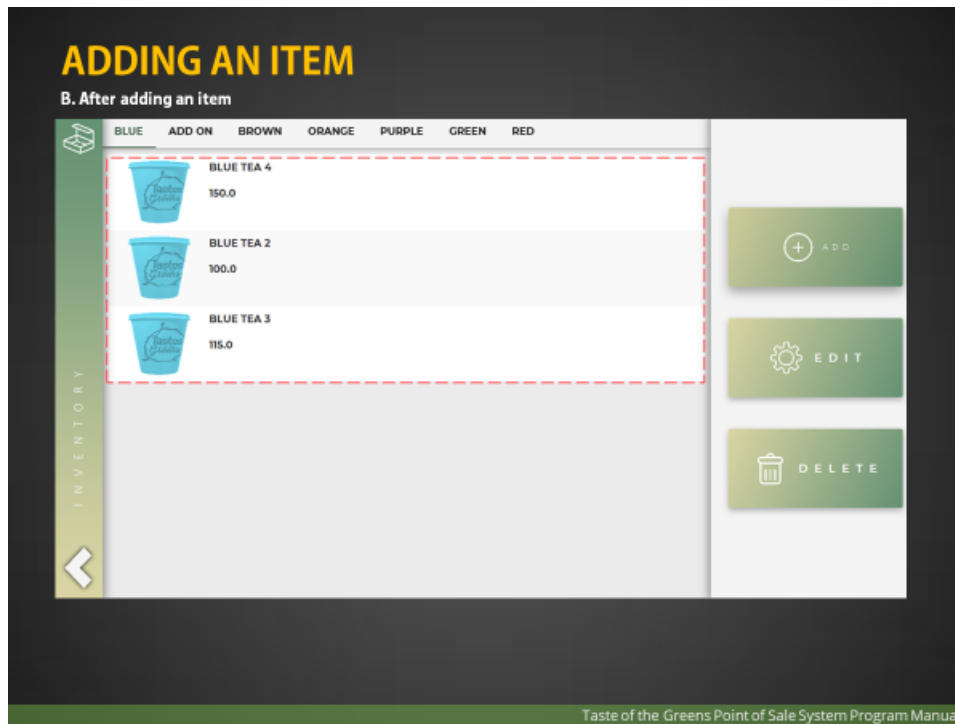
ADDING AN ITEM

B. After adding an item

BLUE ADD ON BROWN ORANGE PURPLE GREEN RED

BLUE TEA 4
150.0

BLUE TEA 2
100.0

BLUE TEA 3
115.0

INVENTORY

ADD

EDIT

DELETE

Taste of the Greens Point of Sale System Program Manua